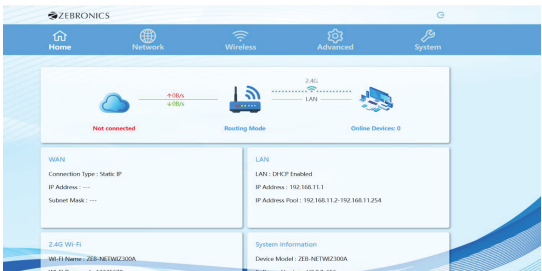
ZEBRONICS

Home

Network

Wireless

Advanced

System

↑0B/s
↓0B/s

2.4G

LAN

Not connected

Routing Mode

Online Devices: 0

WAN

Connection Type : Static IP

IP Address : ---

Subnet Mask : ---

LAN

LAN : DHCP Enabled

IP Address : 192.168.11.1

IP Address Pool : 192.168.11.2-192.168.11.254

2.4G Wi-Fi

Wi-Fi Name : ZEB-NETWIZ300A

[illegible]

System Information

Device Model : ZEB-NETWIZ300A

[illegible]